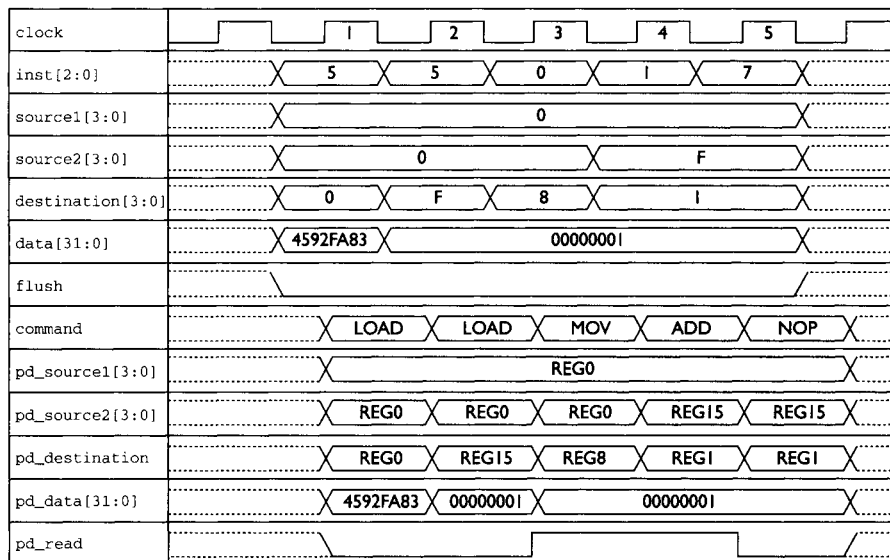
| | |
|---|---|
| clock | 1 2 3 4 5 |
| inst[2:0] | 5 5 0 1 7 |
| source1[3:0] | 0 |
| source2[3:0] | 0 F |
| destination[3:0] | 0 F 8 1 |
| data[31:0] | 4592FA83 00000001 |
| flush | |
| command | LOAD LOAD MOV ADD NOP |
| pd_source1[3:0] | REG0 |
| pd_source2[3:0] | REG0 REG0 REG0 REG15 REG15 |
| pd_destination | REG0 REG15 REG8 REG1 REG1 |
| pd_data[31:0] | 4592FA83 00000001 00000001 |
| pd_read | |